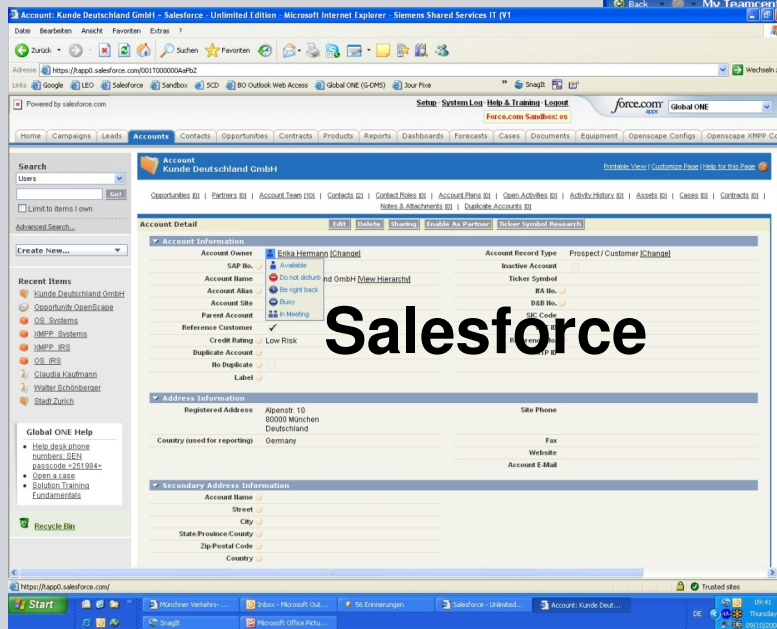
Account: Kunde Deutschland GmbH - Salesforce - Unlimited Edition - Microsoft Internet Explorer - Siemens Shared Services IT (V1

Back My Teamcen

Datei Bearbeiten Ansicht Favoriten Extras ?

Zurück Suchen Favoriten

Adresse https://tapp0.salesforce.com/0017000000AaPbZ

Wechseln z

Links Google LEO Salesforce Sandbox SCD BO Outlook Web Access Global ONE (G-DMS) Jour Fixe SnagIt

Powered by salesforce.com

Setup · System Log · Help & Training · Logout

Force.com Sandbox: os

force.com apps Global ONE

Home Campaigns Leads Accounts Contacts Opportunities Contracts Products Reports Dashboards Forecasts Cases Documents Equipment Openscape Configs Openscape XMPP Co

Search
Users
Go!
Limit to items I own
Advanced Search...

Create New...

Recent Items
Kunde Deutschland GmbH
Opportunity OpenScape
OS_Systems
XMPP_Systems
XMPP_IRS
OS_IRS
Claudia Kaufmann
Walter Schönberger
Stadt Zurich

Global ONE Help
• Help desk phone numbers: SEN passcode <251984>
• Open a case
• Solution Training Fundamentals

Recycle Bin

Account
Kunde Deutschland GmbH

Printable View | Customize Page | Help for this Page

Opportunities [0] | Partners [0] | Account Team [10] | Contacts [2] | Contact Roles [0] | Account Plans [0] | Open Activities [0] | Activity History [0] | Assets [0] | Cases [0] | Contracts [0] | Notes & Attachments [0] | Duplicate Accounts [0]

Account Detail
Edit Delete Sharing Enable As Partner Ticker Symbol Research

Account Information
Account Owner Erika Hermann [Change]
SAP No.
Account Name nd GmbH [View Hierarchy]
Account Alias
Account Site
Parent Account
Reference Customer ✓
Credit Rating Low Risk
Duplicate Account
No Duplicate
Label

Available
Do not disturb
Be right back
Busy
In Meeting

Account Record Type Prospect / Customer [Change]
Inactive Account
Ticker Symbol
IfA No.
D&B No.
SIC Code

Salesforce

Address Information
Registered Address Alpenstr. 10
80000 München
Deutschland
Country (used for reporting) Germany

Site Phone
Fax
Website
Account E-Mail

Secondary Address Information
Account Name
Street
City
State/Province/County
Zip/Postal Code
Country

https://tapp0.salesforce.com/

Trusted sites

Start
Münchner Verkehrs-...
Inbox - Microsoft Out...
56 Erinnerungen
Salesforce - Unlimited...
Account: Kunde Deut...
SnagIt
Microsoft Office Pictu...

DE 09:41 Thursday 09/10/200